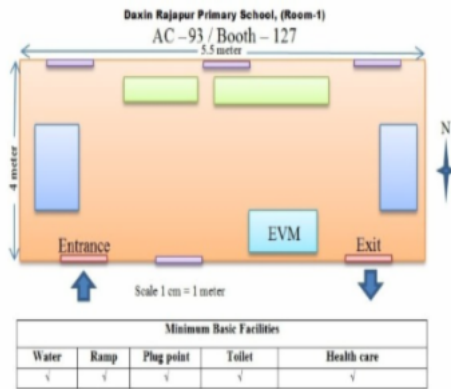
Daxin Rajapur Primary School, (Room-1)
AC – 93 / Booth – 127

5.5 meter

4 meter

N

EVM

Entrance

Exit

Scale 1 cm = 1 meter

| Minimum Basic Facilities | | | | |
|---|---|---|---|---|
| Water | Ramp | Plug point | Toilet | Health care |
| √ | √ | √ | √ | √ |